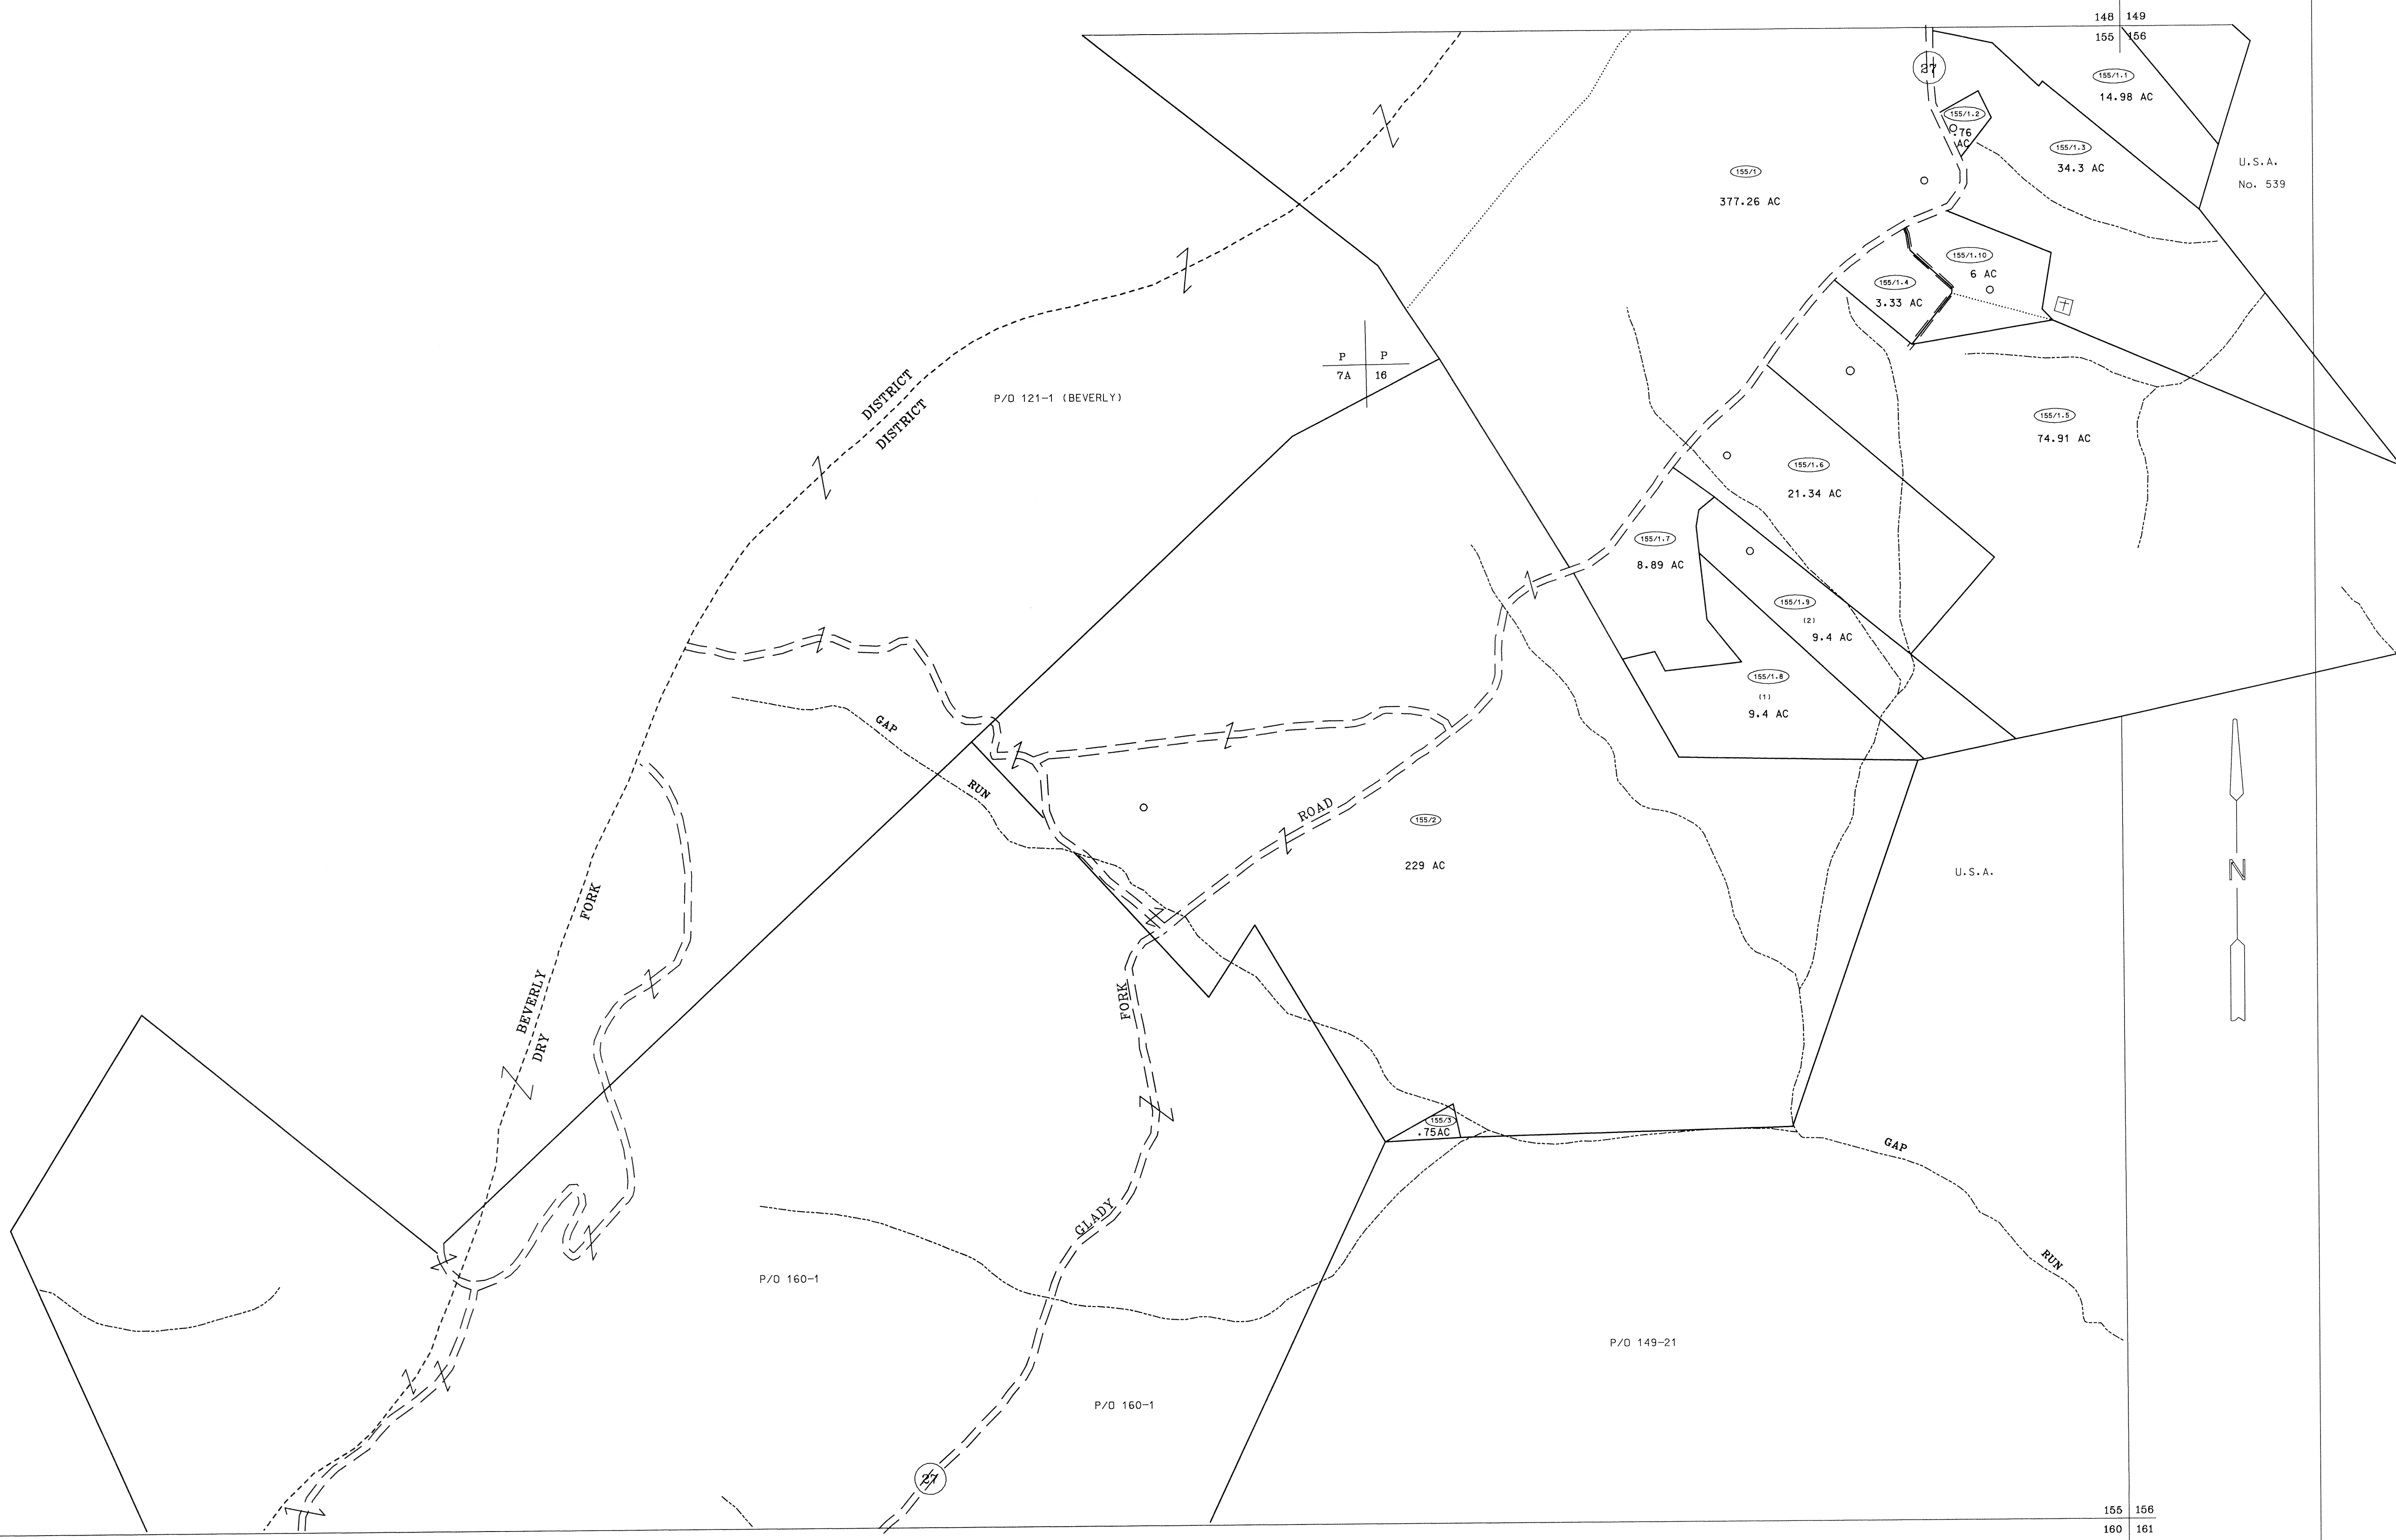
148 | 149
155 | 156

27

155/1.1
14.98 AC

155/1.2
.76 AC

155/1.3
34.3 AC

U.S.A.
No. 539

155/1
377.26 AC

155/1.10
6 AC

155/1.4
3.33 AC

P | P
7A | 16

P/O 121-1 (BEVERLY)

DISTRICT
DISTRICT

155/1.5
74.91 AC

155/1.6
21.34 AC

155/1.7
8.89 AC

155/1.9
(2)
9.4 AC

155/1.8
(1)
9.4 AC

GAP
RUN

ROAD

155/2
229 AC

U.S.A.

N

BEVERLY
DRY
FORK

FORK
GLADY

155/3
.75AC

GAP
RUN

P/O 160-1

P/O 160-1

P/O 149-21

27

155 | 156
160 | 161